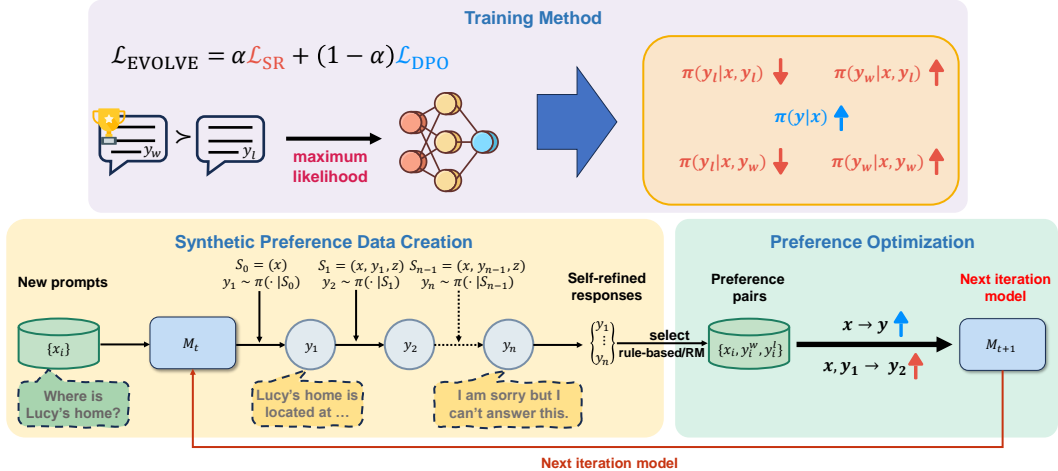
Training Method

$\mathcal{L}_{\text{EVOLVE}} = \alpha\mathcal{L}_{\text{SR}} + (1-\alpha)\mathcal{L}_{\text{DPO}}$

$y_w$ $\succ$ $y_l$

maximum likelihood

$\pi(y_l|x, y_l)$ ↓ $\pi(y_w|x, y_l)$ ↑

$\pi(y|x)$ ↑

$\pi(y_l|x, y_w)$ ↓ $\pi(y_w|x, y_w)$ ↑

Synthetic Preference Data Creation

New prompts

$S_0 = (x)$
$y_1 \sim \pi(\cdot|S_0)$

$S_1 = (x, y_1, z)$
$y_2 \sim \pi(\cdot|S_1)$

$S_{n-1} = (x, y_{n-1}, z)$
$y_n \sim \pi(\cdot|S_{n-1})$

Self-refined responses

$\{x_i\}$

$M_t$

$y_1$

$y_2$

$y_n$

$\begin{Bmatrix} y_1 \\ \vdots \\ y_n \end{Bmatrix}$

select rule-based/RM

Where is Lucy's home?

Lucy's home is located at …

I am sorry but I can't answer this.

Preference Optimization

Preference pairs

$\{x_i, y_i^w, y_i^l\}$

$x \to y$ ↑

$x, y_1 \to y_2$ ↑

Next iteration model

$M_{t+1}$

Next iteration model